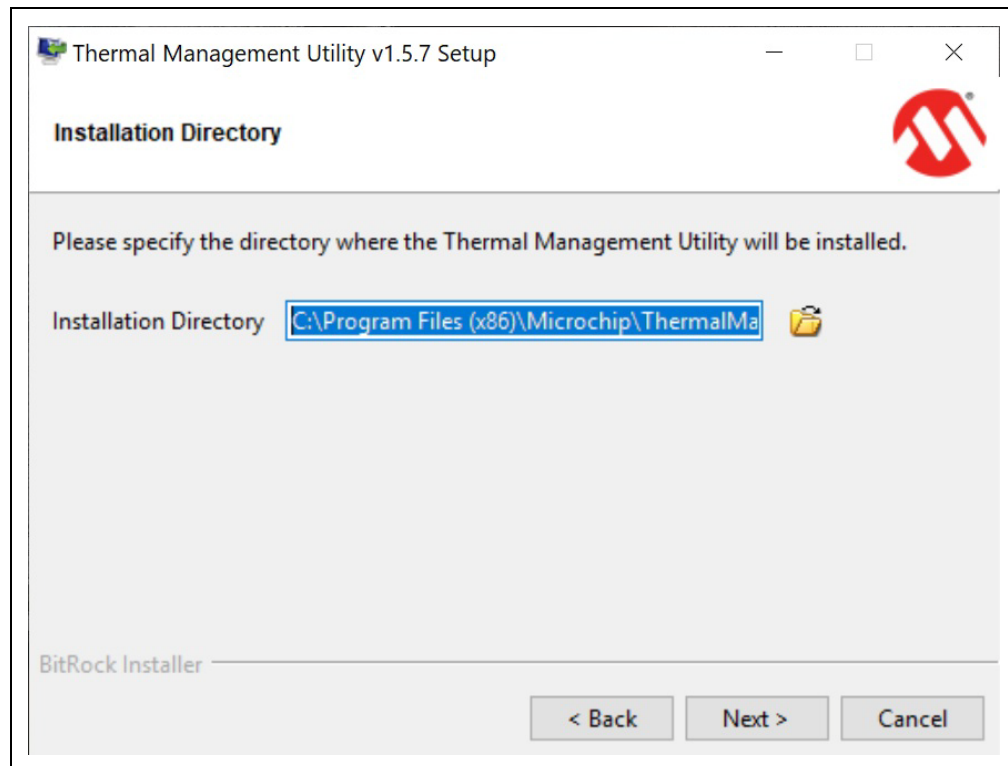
Thermal Management Utility v1.5.7 Setup

Installation Directory

Please specify the directory where the Thermal Management Utility will be installed.

Installation Directory C:\Program Files (x86)\Microchip\ThermalMa

BitRock Installer

< Back Next > Cancel